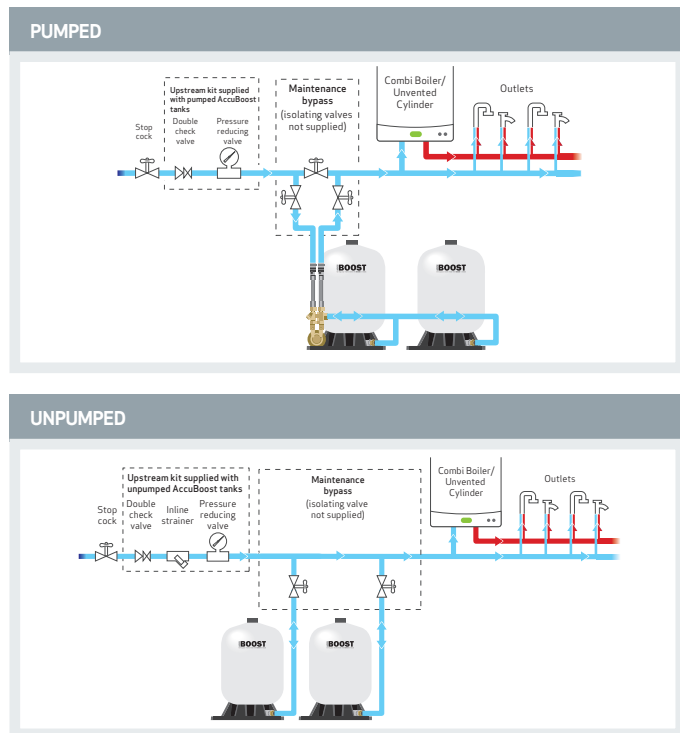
PUMPED

Upstream kit supplied with pumped AccuBoost tanks

Stop cock

Double check valve

Pressure reducing valve

Maintenance bypass (isolating valves not supplied)

Combi Boiler/ Unvented Cylinder

Outlets

BOOST

BOOST

UNPUMPED

Upstream kit supplied with unpumped AccuBoost tanks

Stop cock

Double check valve

Inline strainer

Pressure reducing valve

Maintenance bypass (isolating valve not supplied)

Combi Boiler/ Unvented Cylinder

Outlets

BOOST

BOOST